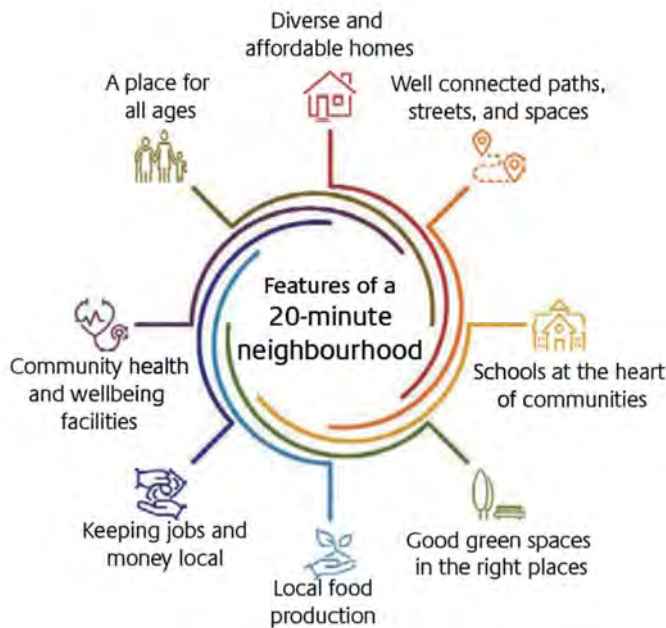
Diverse and affordable homes

A place for all ages

Well connected paths, streets, and spaces

Features of a 20-minute neighbourhood

Community health and wellbeing facilities

Schools at the heart of communities

Keeping jobs and money local

Good green spaces in the right places

Local food production